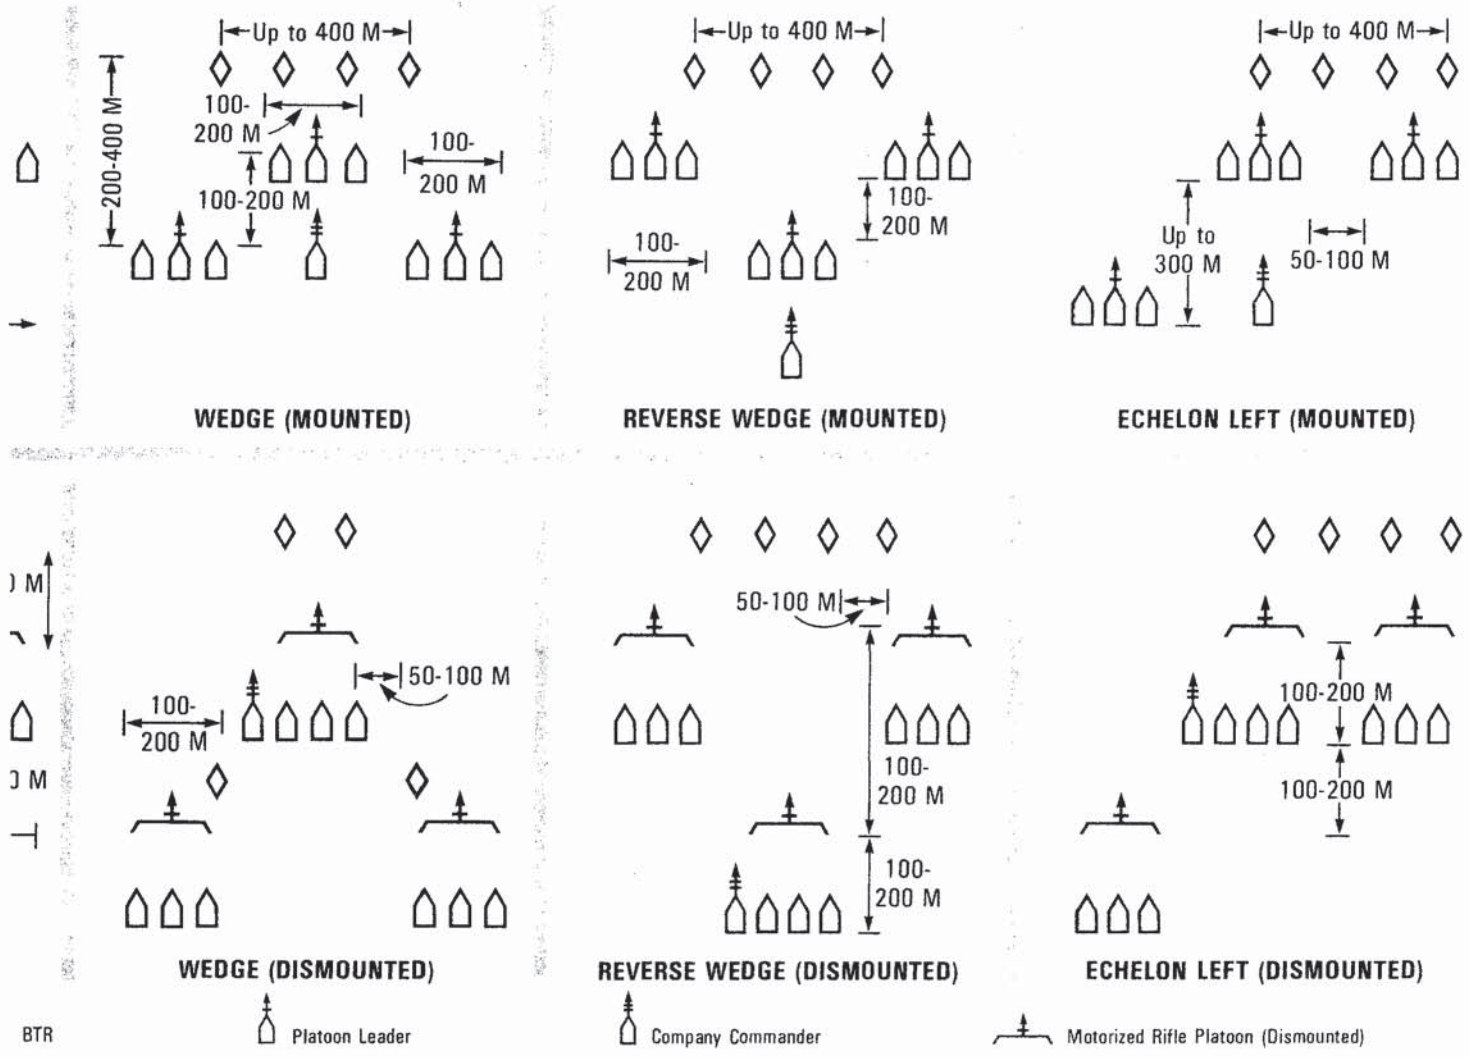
Up to 400 M
200-400 M
100-200 M
100-200 M
100-200 M
WEDGE (MOUNTED)

Up to 400 M
100-200 M
100-200 M
REVERSE WEDGE (MOUNTED)

Up to 400 M
Up to 300 M
50-100 M
ECHELON LEFT (MOUNTED)

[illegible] M
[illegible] M
50-100 M
100-200 M
WEDGE (DISMOUNTED)

50-100 M
100-200 M
100-200 M
REVERSE WEDGE (DISMOUNTED)

100-200 M
100-200 M
ECHELON LEFT (DISMOUNTED)

BTR
Platoon Leader
Company Commander
Motorized Rifle Platoon (Dismounted)